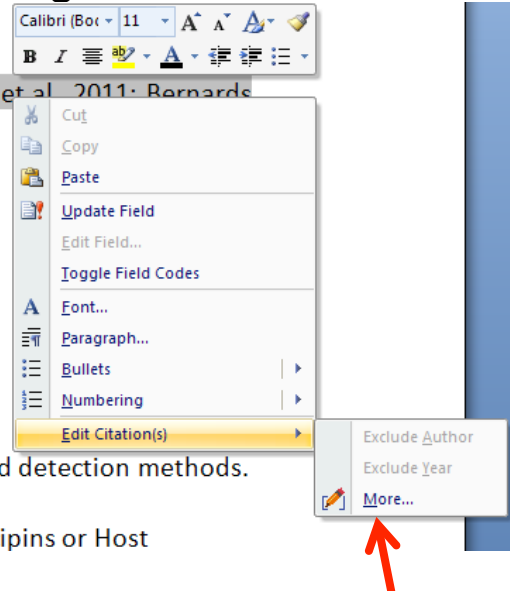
Calibri (Boc
11
A A
B I
A
et al. 2011; Bernards
Cut
Copy
Paste
Update Field
Edit Field...
Toggle Field Codes
Font...
Paragraph...
Bullets
Numbering
Edit Citation(s)
Exclude Author
Exclude Year
More...
d detection methods.
ipins or Host